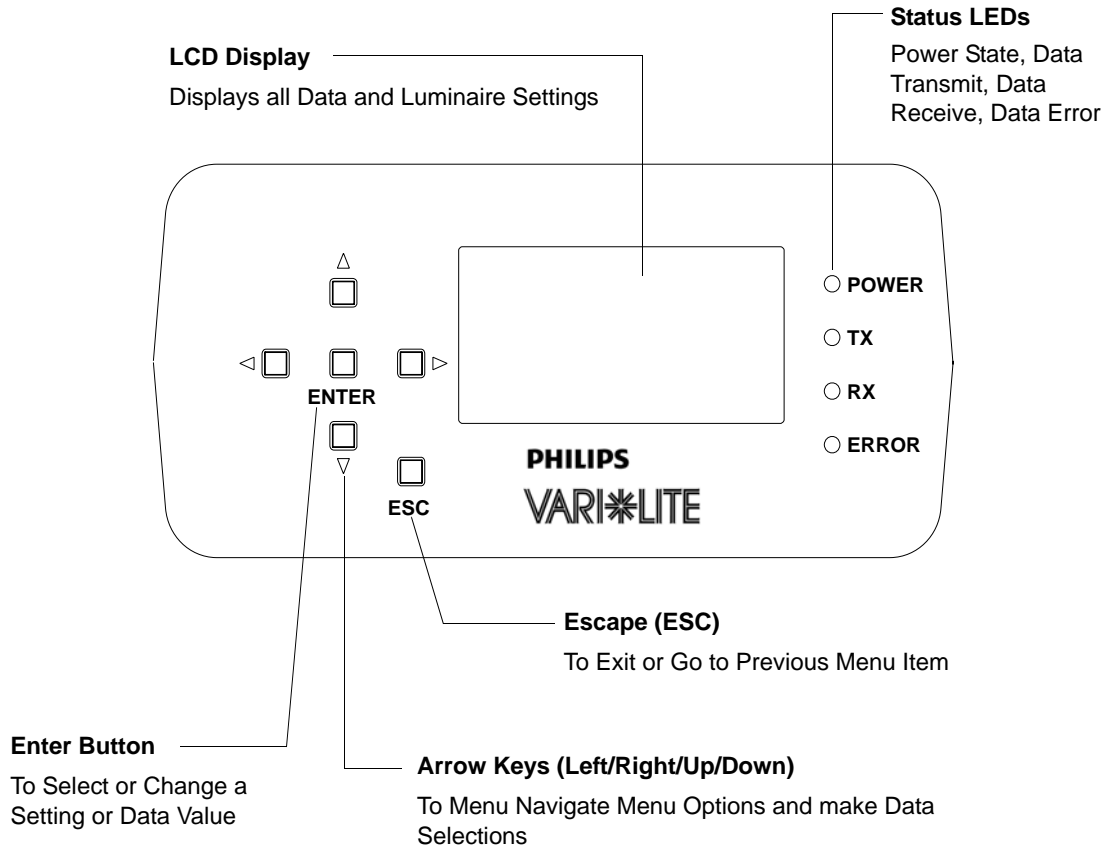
Status LEDs

Power State, Data Transmit, Data Receive, Data Error

LCD Display

Displays all Data and Luminaire Settings

POWER

TX

RX

ERROR

ENTER

ESC

PHILIPS

VARI✱LITE

Escape (ESC)

To Exit or Go to Previous Menu Item

Enter Button

To Select or Change a Setting or Data Value

Arrow Keys (Left/Right/Up/Down)

To Menu Navigate Menu Options and make Data Selections